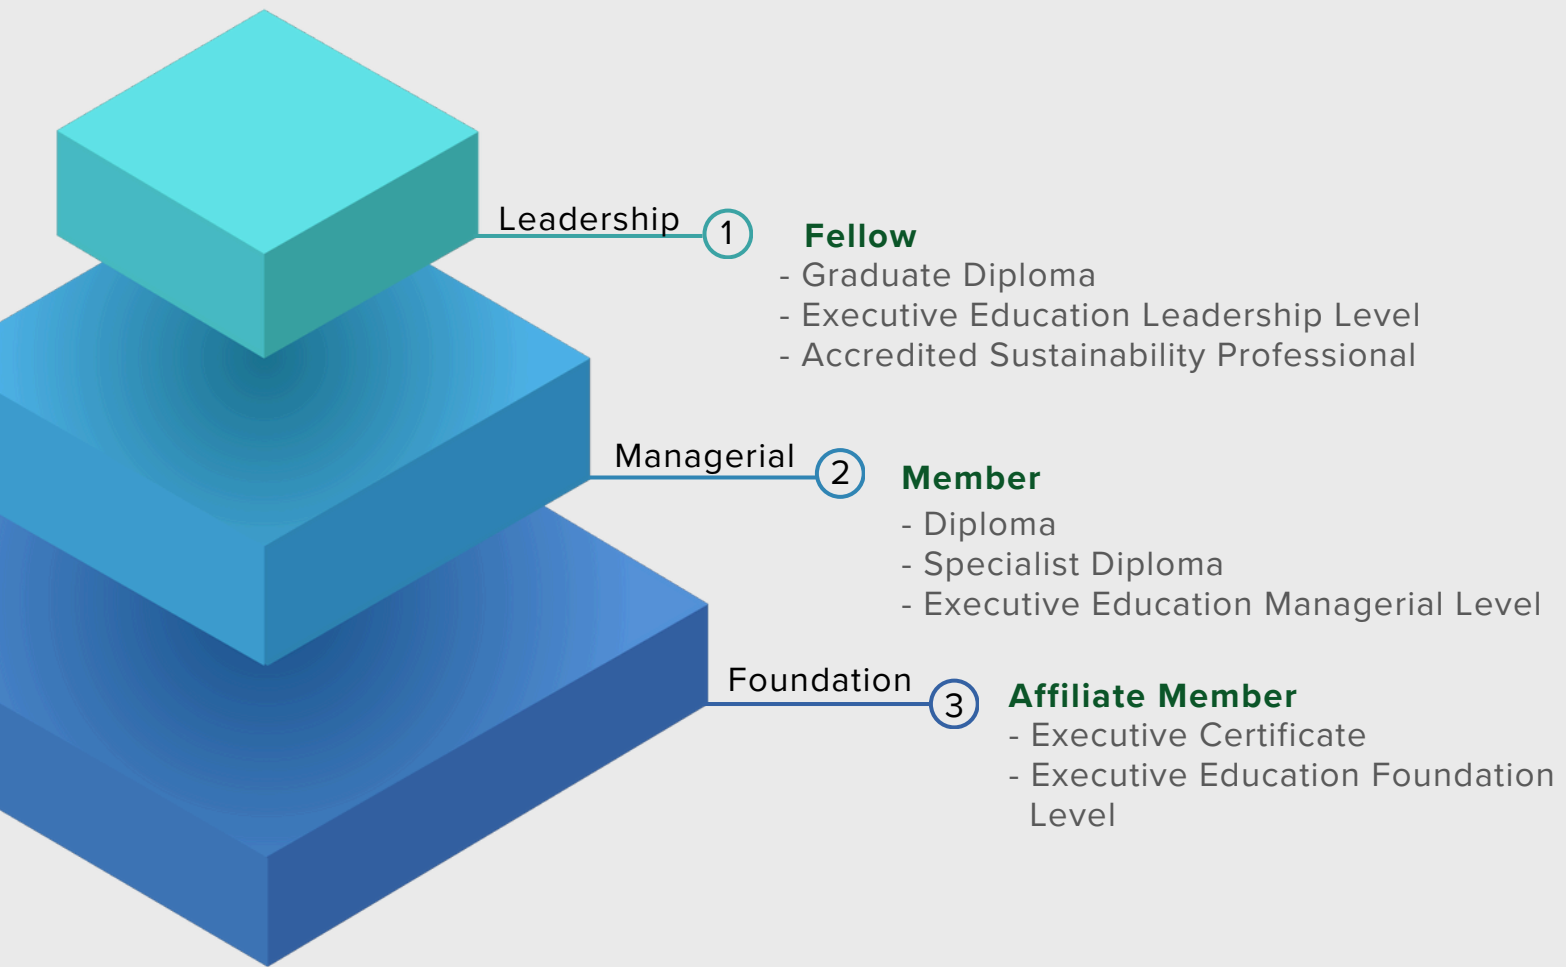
Leadership 1

Fellow
- Graduate Diploma
- Executive Education Leadership Level
- Accredited Sustainability Professional

Managerial 2

Member
- Diploma
- Specialist Diploma
- Executive Education Managerial Level

Foundation 3

Affiliate Member
- Executive Certificate
- Executive Education Foundation Level